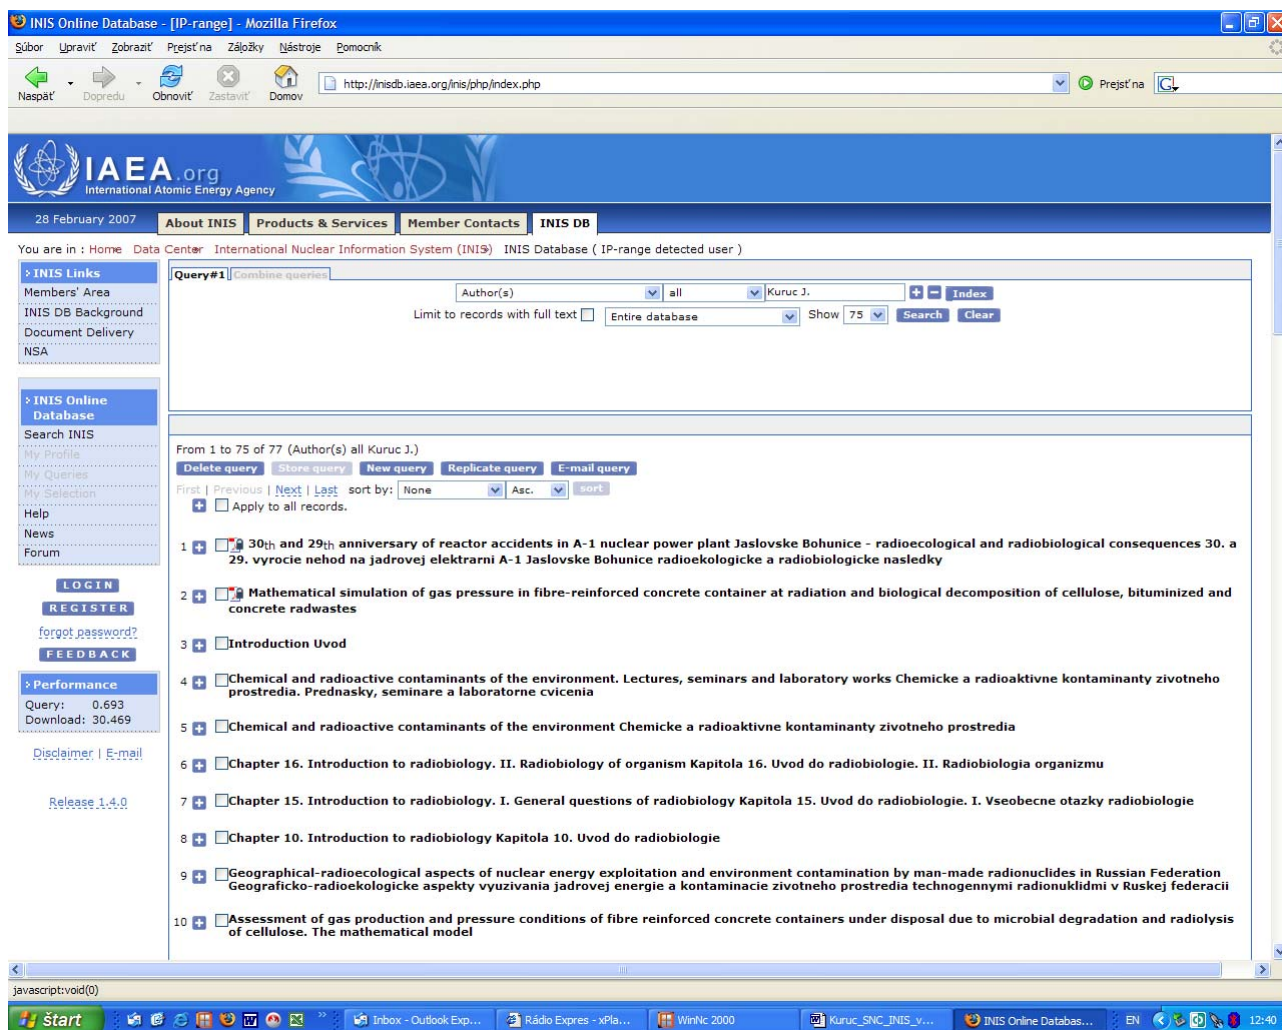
INIS Online Database - [IP-range] - Mozilla Firefox

Súbor Upraviť Zobraziť Prejsť na Záložky Nástroje Pomocník

Naspäť Dopredu Obnoviť Zastaviť Domov http://inisdb.iaea.org/inis/php/index.php Prejsť na

IAEA.org
International Atomic Energy Agency

28 February 2007 About INIS Products & Services Member Contacts INIS DB

You are in : Home Data Center International Nuclear Information System (INIS) INIS Database ( IP-range detected user )

INIS Links
Members' Area
INIS DB Background
Document Delivery
NSA

INIS Online Database
Search INIS
My Profile
My Queries
My Selection
Help
News
Forum

LOGIN
REGISTER
forgot password?
FEEDBACK

Performance
Query: 0.693
Download: 30.469

Disclaimer | E-mail

Release 1.4.0

Query#1 Combine queries

Author(s) all Kuruc J. Index

Limit to records with full text Entire database Show 75 Search Clear

From 1 to 75 of 77 (Author(s) all Kuruc J.)

Delete query Store query New query Replicate query E-mail query

First | Previous | Next | Last sort by: None Asc. sort

Apply to all records.

1 30$_{th}$ and 29$_{th}$ anniversary of reactor accidents in A-1 nuclear power plant Jaslovske Bohunice - radioecological and radiobiological consequences 30. a 29. vyrocie nehod na jadrovej elektrarni A-1 Jaslovske Bohunice radioekologicke a radiobiologicke nasledky

2 Mathematical simulation of gas pressure in fibre-reinforced concrete container at radiation and biological decomposition of cellulose, bituminized and concrete radwastes

3 Introduction Uvod

4 Chemical and radioactive contaminants of the environment. Lectures, seminars and laboratory works Chemicke a radioaktivne kontaminanty zivotneho prostredia. Prednasky, seminare a laboratorne cvicenia

5 Chemical and radioactive contaminants of the environment Chemicke a radioaktivne kontaminanty zivotneho prostredia

6 Chapter 16. Introduction to radiobiology. II. Radiobiology of organism Kapitola 16. Uvod do radiobiologie. II. Radiobiologia organizmu

7 Chapter 15. Introduction to radiobiology. I. General questions of radiobiology Kapitola 15. Uvod do radiobiologie. I. Vseobecne otazky radiobiologie

8 Chapter 10. Introduction to radiobiology Kapitola 10. Uvod do radiobiologie

9 Geographical-radioecological aspects of nuclear energy exploitation and environment contamination by man-made radionuclides in Russian Federation Geograficko-radioekologicke aspekty vyuzivania jadrovej energie a kontaminacie zivotneho prostredia technogennymi radionuklidmi v Ruskej federacii

10 Assessment of gas production and pressure conditions of fibre reinforced concrete containers under disposal due to microbial degradation and radiolysis of cellulose. The mathematical model

javascript:void(0)

Štart Inbox - Outlook Exp... Rádio Expres - xPla... WinNc 2000 Kuruc_SNC_INIS_v... INIS Online Databas... EN 12:40